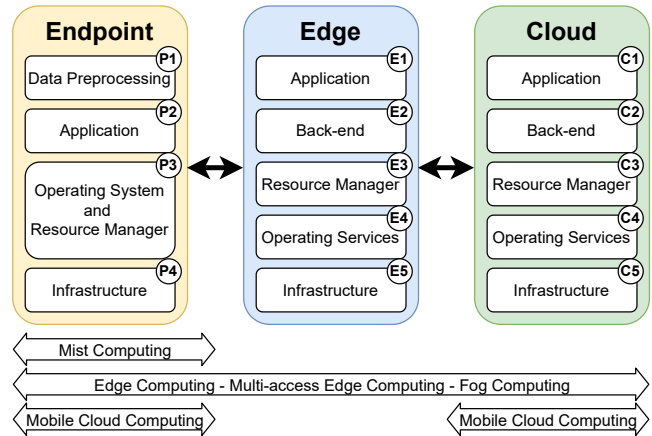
Endpoint

P1 Data Preprocessing

P2 Application

P3 Operating System and Resource Manager

P4 Infrastructure

Edge

E1 Application

E2 Back-end

E3 Resource Manager

E4 Operating Services

E5 Infrastructure

Cloud

C1 Application

C2 Back-end

C3 Resource Manager

C4 Operating Services

C5 Infrastructure

Mist Computing

Edge Computing - Multi-access Edge Computing - Fog Computing

Mobile Cloud Computing

Mobile Cloud Computing